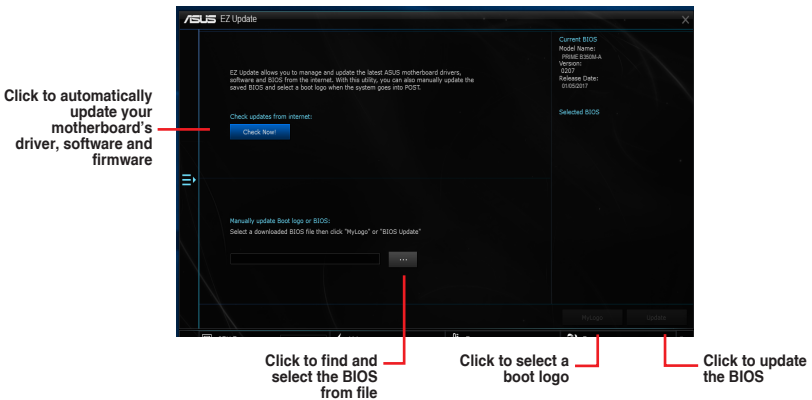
ASUS EZ Update

EZ Update allows you to manage and update the latest ASUS motherboard drivers, software and BIOS from the internet. With this utility, you can also manually update the saved BIOS and select a boot logo when the system goes into POST.

Check updates from internet:

Check Now!

Manually update Boot logo or BIOS:

Select a downloaded BIOS file then click "MyLogo" or "BIOS Update"

...

Current BIOS
Model Name:
PRIME B350M-A
Version:
0207
Release Date:
01/05/2017

Selected BIOS

MyLogo

Update

Click to automatically update your motherboard's driver, software and firmware

Click to find and select the BIOS from file

Click to select a boot logo

Click to update the BIOS